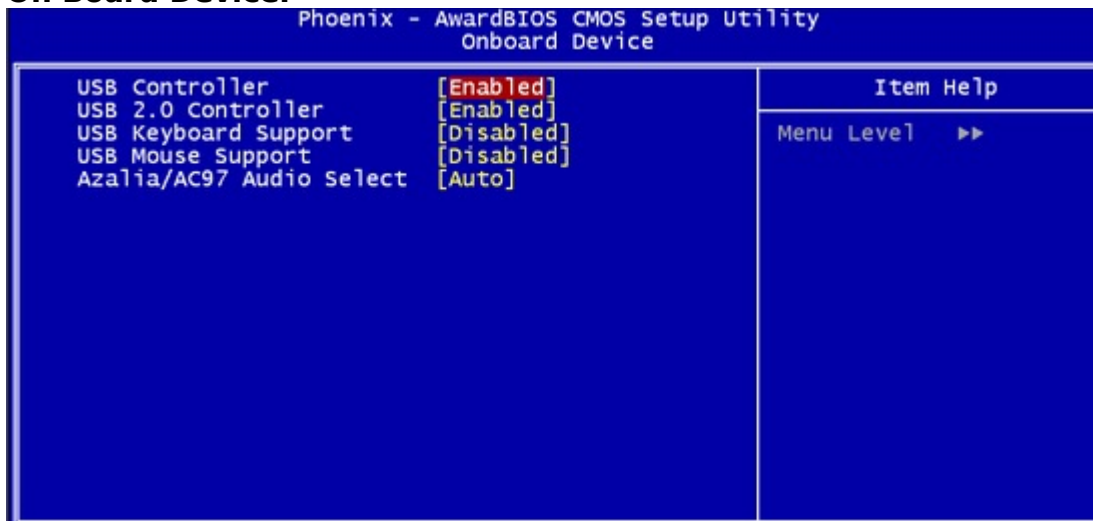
On Board Device

Phoenix - AwardBIOS CMOS Setup Utility
Onboard Device

USB Controller [Enabled]
USB 2.0 Controller [Enabled]
USB Keyboard Support [Disabled]
USB Mouse Support [Disabled]
Azalia/AC97 Audio Select [Auto]

Item Help

Menu Level ►►